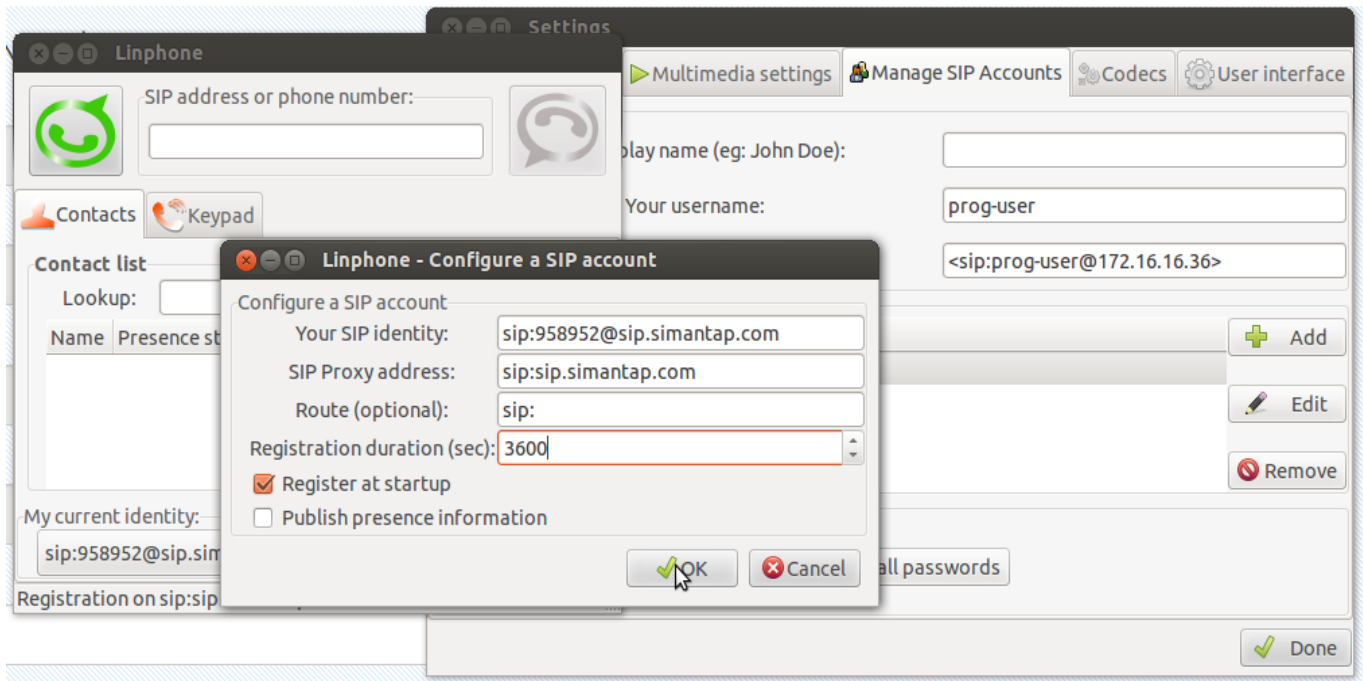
Settings

Multimedia settings
Manage SIP Accounts
Codecs
User interface

play name (eg: John Doe):

Your username:
prog-user

<sip:prog-user@172.16.16.36>

Add
Edit
Remove

all passwords

Done

Linphone

SIP address or phone number:

Contacts
Keypad

Contact list
Lookup:
Name
Presence st

My current identity:
sip:958952@sip.sim

Registration on sip:sip

Linphone - Configure a SIP account

Configure a SIP account
Your SIP identity:
sip:958952@sip.simantap.com
SIP Proxy address:
sip:sip.simantap.com
Route (optional):
sip:
Registration duration (sec):
3600
Register at startup
Publish presence information

OK
Cancel